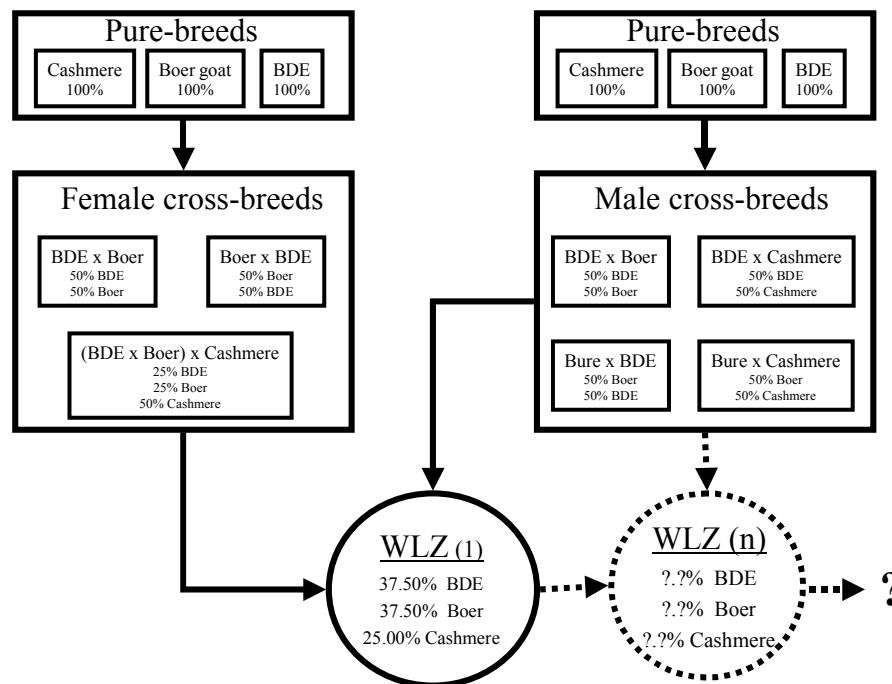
Pure-breeds

Cashmere
100%

Boer goat
100%

BDE
100%

Female cross-breeds

BDE x Boer
50% BDE
50% Boer

Boer x BDE
50% Boer
50% BDE

(BDE x Boer) x Cashmere
25% BDE
25% Boer
50% Cashmere

Pure-breeds

Cashmere
100%

Boer goat
100%

BDE
100%

Male cross-breeds

BDE x Boer
50% BDE
50% Boer

BDE x Cashmere
50% BDE
50% Cashmere

Bure x BDE
50% Boer
50% BDE

Bure x Cashmere
50% Boer
50% Cashmere

WLZ (1)
37.50% BDE
37.50% Boer
25.00% Cashmere

WLZ (n)
?.?% BDE
?.?% Boer
?.?% Cashmere

?